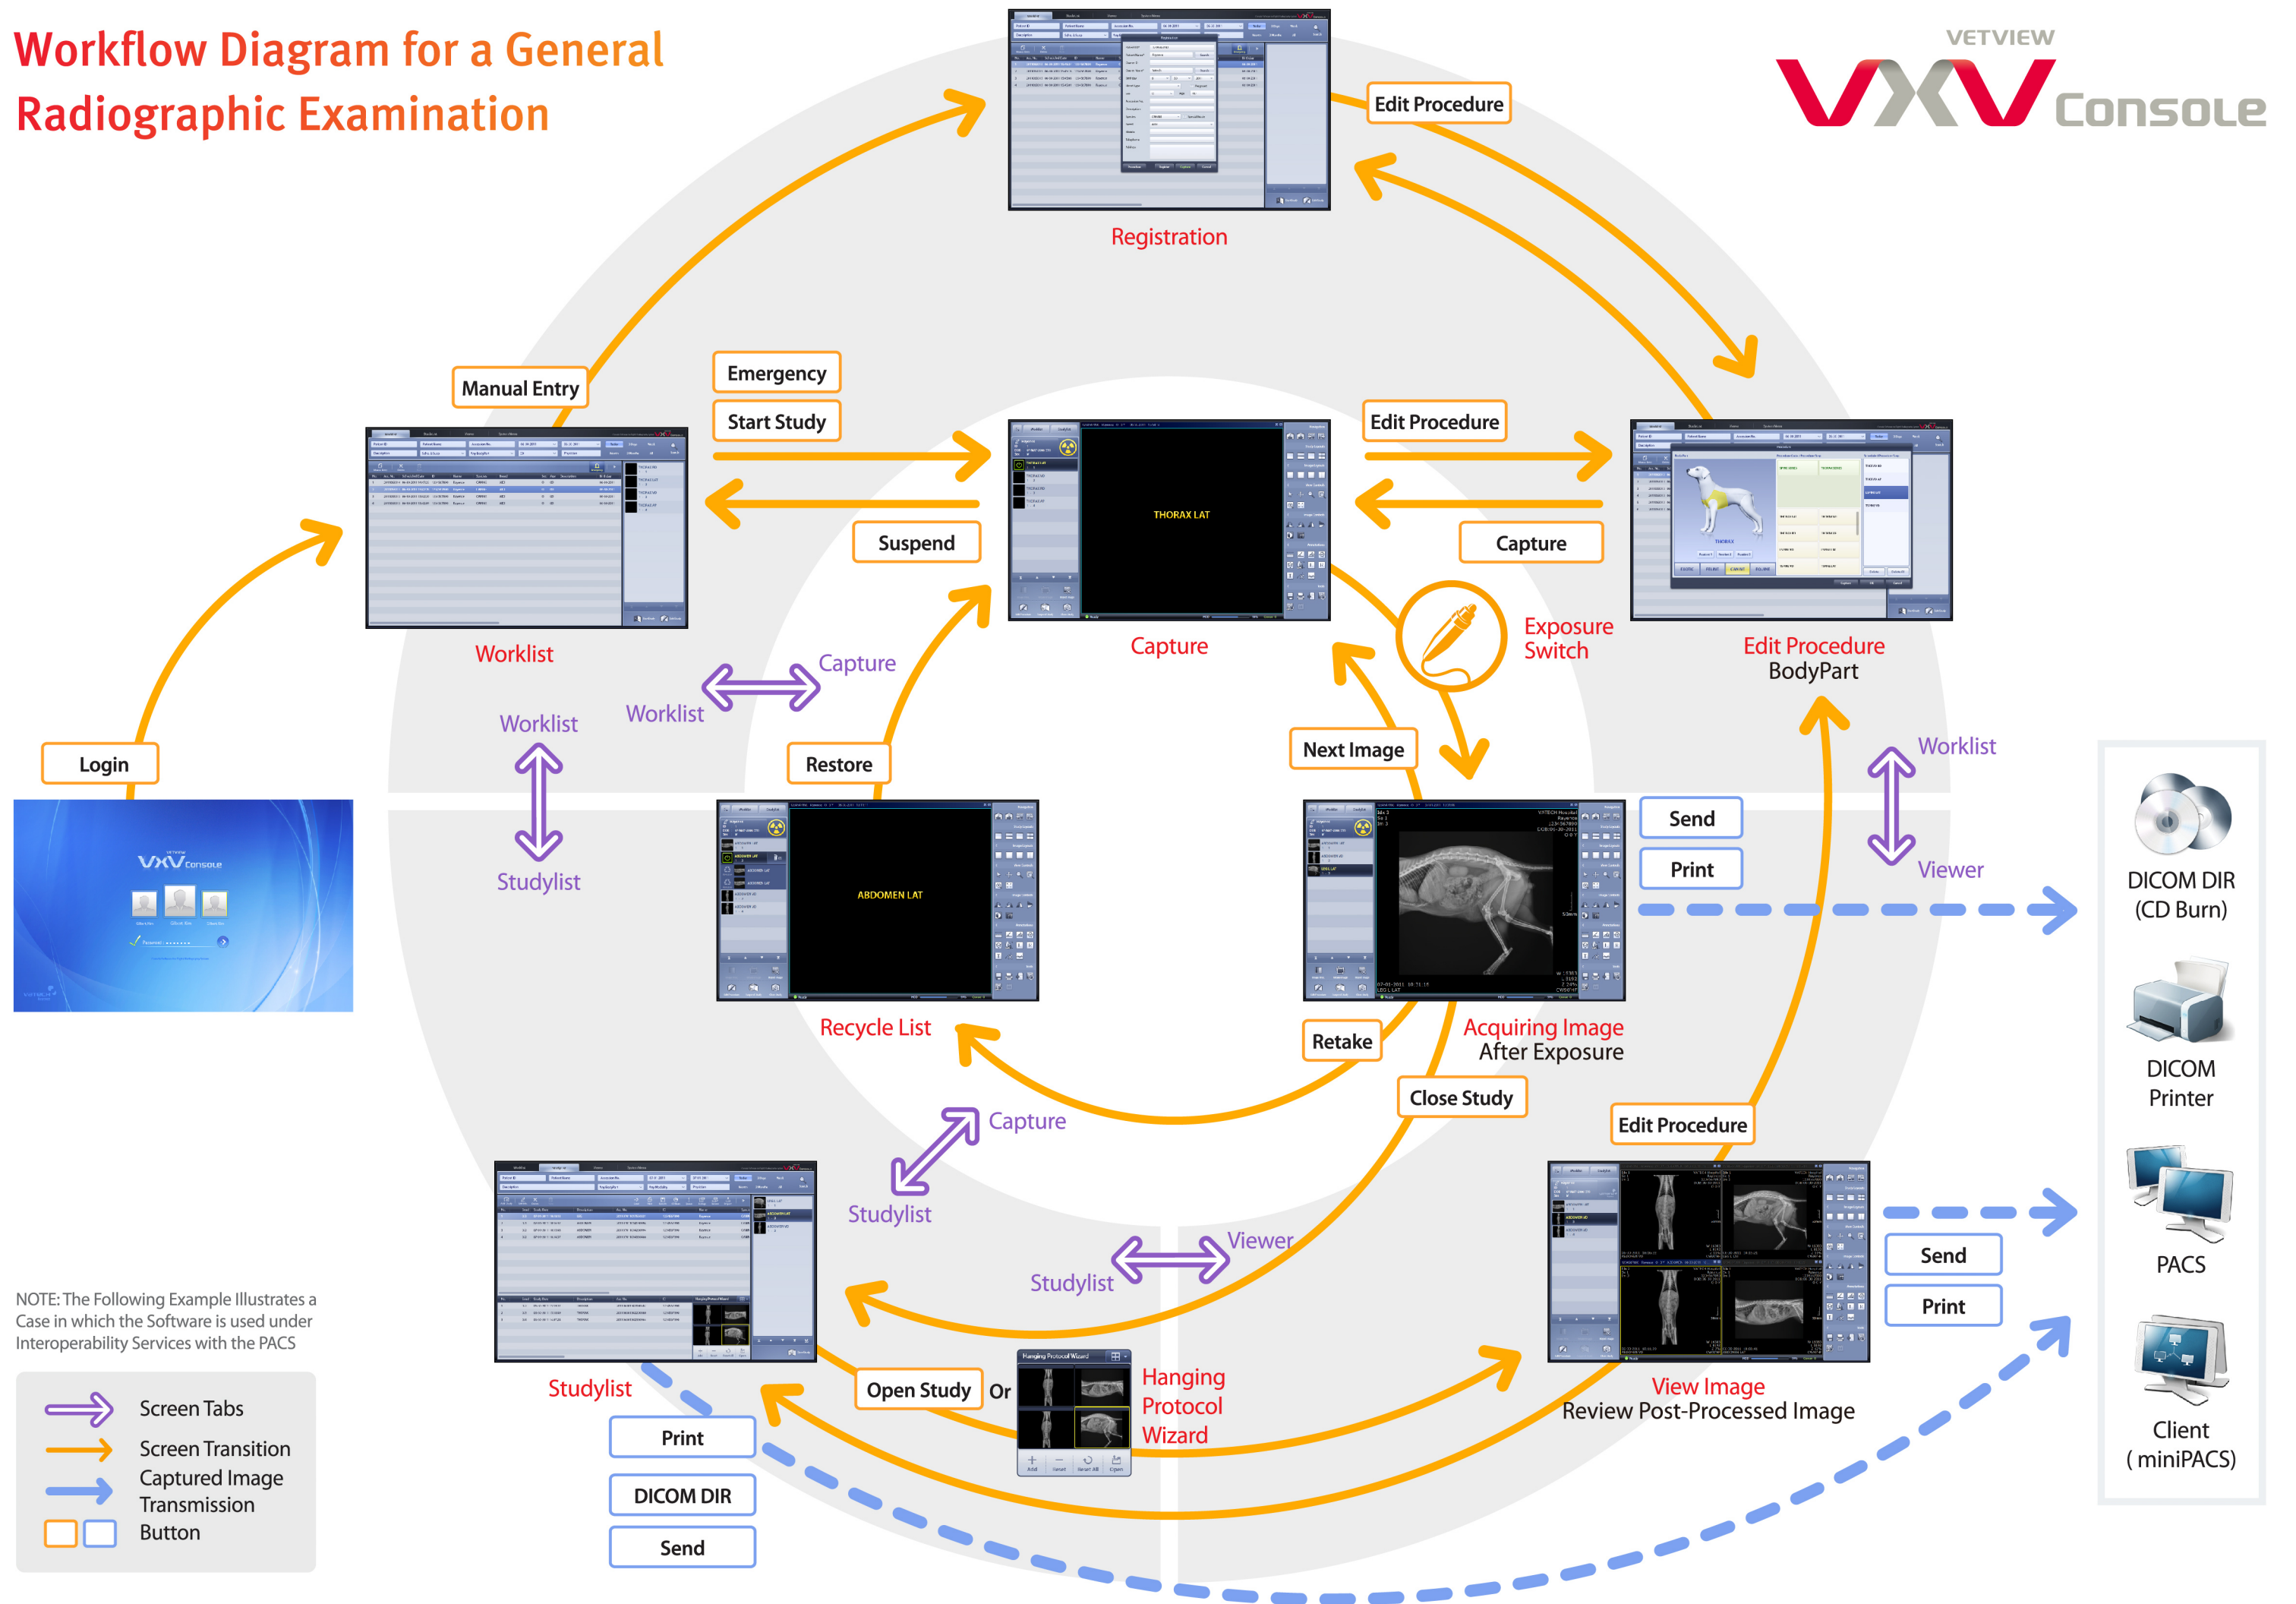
Workflow Diagram for a General Radiographic Examination

VETVIEW
VXV Console

Edit Procedure

Registration

Manual Entry

Emergency

Start Study

Edit Procedure

Suspend

Capture

THORAX LAT

Worklist

Capture

Exposure Switch

Edit Procedure
BodyPart

Capture

Worklist

Worklist

Worklist

Restore

Next Image

Login

Studylist

ABDOMEN LAT

Send

Print

Viewer

DICOM DIR
(CD Burn)

Recycle List

Retake

Acquiring Image
After Exposure

DICOM
Printer

Close Study

Edit Procedure

Capture

Studylist

Viewer

Studylist

Send

PACS

Print

NOTE: The Following Example Illustrates a Case in which the Software is used under Interoperability Services with the PACS

Studylist

Open Study

Or

Hanging Protocol Wizard

Hanging Protocol Wizard

View Image
Review Post-Processed Image

Client
( miniPACS)

Print

DICOM DIR

Send

Screen Tabs
Screen Transition
Captured Image Transmission
Button